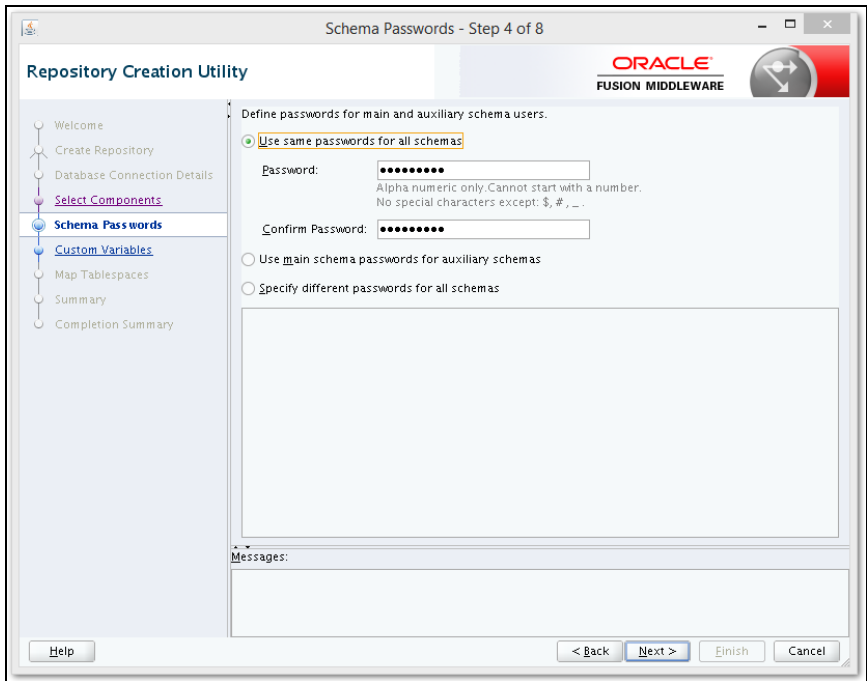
Schema Passwords - Step 4 of 8

Repository Creation Utility

ORACLE
FUSION MIDDLEWARE

Welcome
Create Repository
Database Connection Details
Select Components
Schema Passwords
Custom Variables
Map Tablespaces
Summary
Completion Summary

Define passwords for main and auxiliary schema users.

Use same passwords for all schemas

Password: •••••••••
Alpha numeric only.Cannot start with a number.
No special characters except: $, #, _.

Confirm Password: •••••••••

Use main schema passwords for auxiliary schemas

Specify different passwords for all schemas

Messages:

Help

< Back
Next >
Finish
Cancel